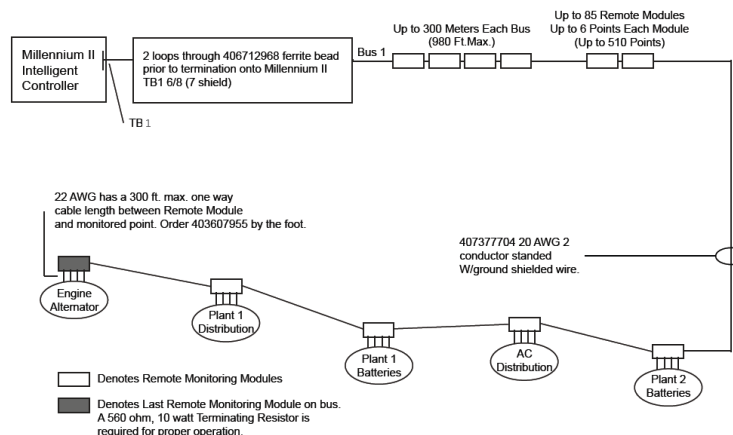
Millennium II Intelligent Controller

2 loops through 406712968 ferrite bead prior to termination onto Millennium II TB1 6/8 (7 shield)

TB 1

Bus 1

Up to 300 Meters Each Bus (980 Ft.Max.)

Up to 85 Remote Modules
Up to 6 Points Each Module
(Up to 510 Points)

22 AWG has a 300 ft. max. one way cable length between Remote Module and monitored point. Order 403607955 by the foot.

407377704 20 AWG 2 conductor standed W/ground shielded wire.

Engine Alternator

Plant 1 Distribution

Plant 1 Batteries

AC Distribution

Plant 2 Batteries

Denotes Remote Monitoring Modules

Denotes Last Remote Monitoring Module on bus. A 560 ohm, 10 watt Terminating Resistor is required for proper operation.